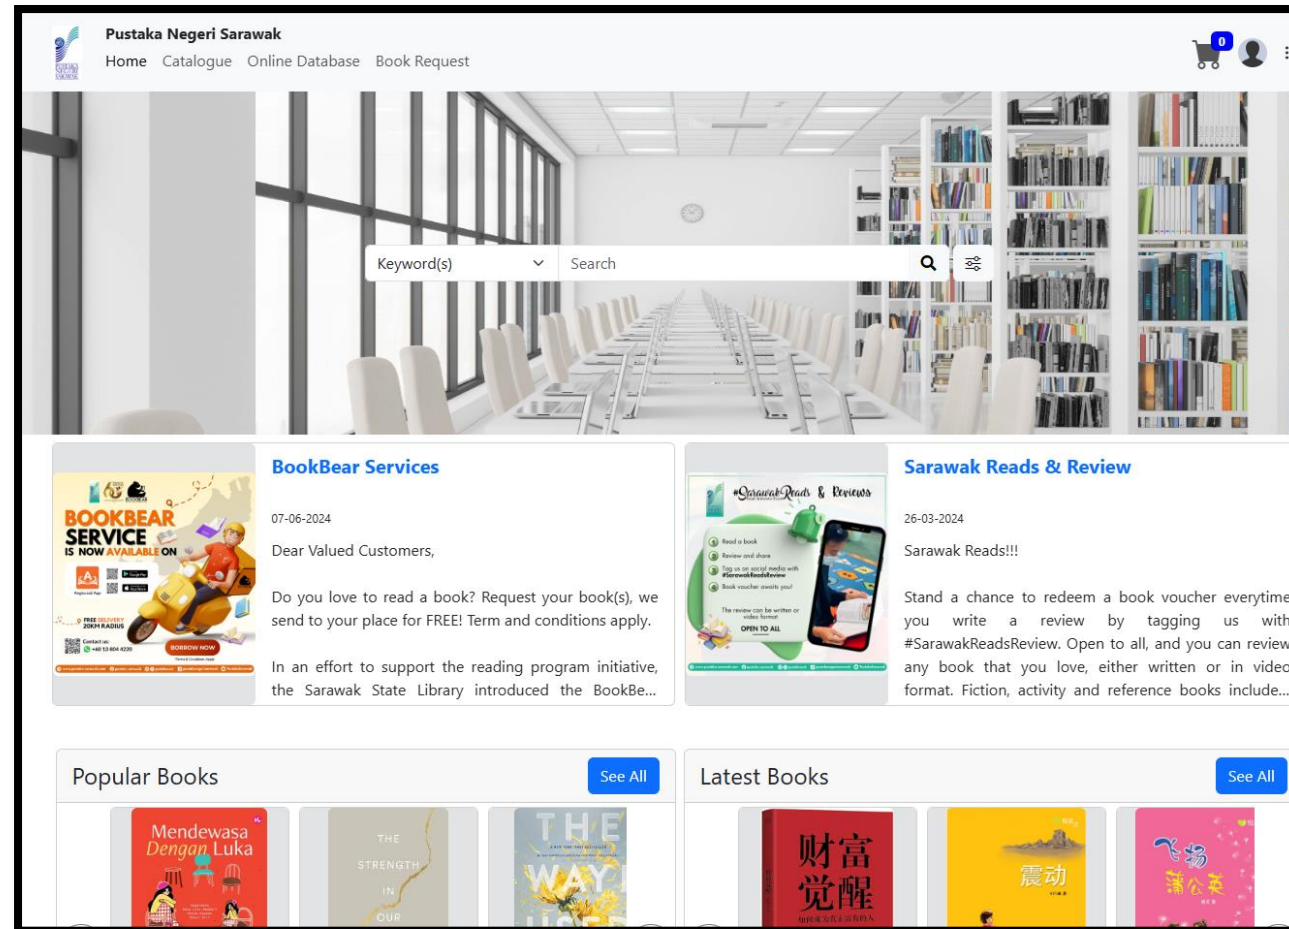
Pustaka Negeri Sarawak

Home Catalogue Online Database Book Request

0

Keyword(s) Search

BookBear Services

BOOKBEAR SERVICE IS NOW AVAILABLE ON

BORROW NOW

07-06-2024

Dear Valued Customers,

Do you love to read a book? Request your book(s), we send to your place for FREE! Term and conditions apply.

In an effort to support the reading program initiative, the Sarawak State Library introduced the BookBe...

Sarawak Reads & Review

#SarawakReads & Reviews

26-03-2024

Sarawak Reads!!!

Stand a chance to redeem a book voucher everytime you write a review by tagging us with #SarawakReadsReview. Open to all, and you can review any book that you love, either written or in video format. Fiction, activity and reference books include...

Popular Books

See All

Mendewasa Dengan Luka

THE STRENGTH IN OUR

THE WAY

Latest Books

See All

财富觉醒

震动

飞扬蒲公英